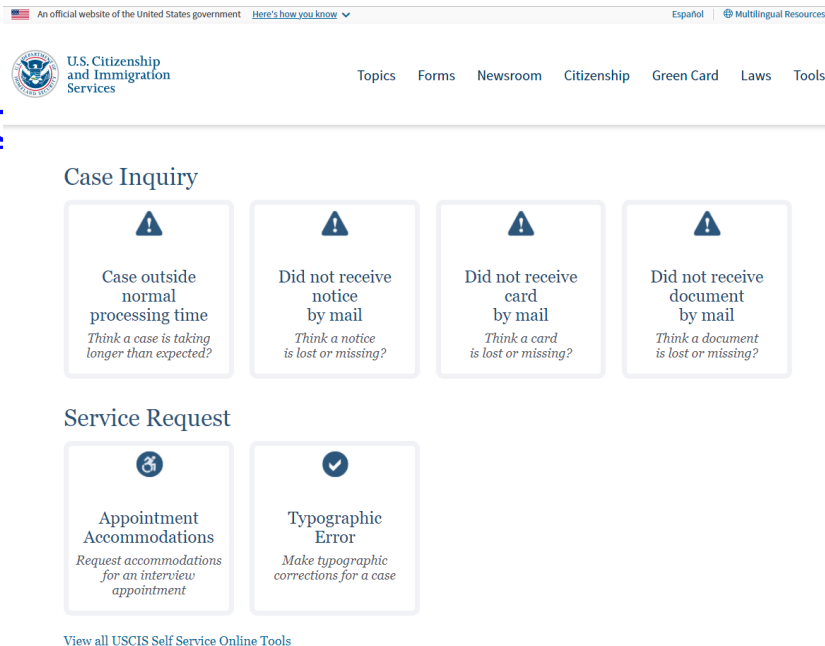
An official website of the United States government Here's how you know

Español Multilingual Resources

U.S. Citizenship and Immigration Services

Topics Forms Newsroom Citizenship Green Card Laws Tools

Case Inquiry

Case outside normal processing time
Think a case is taking longer than expected?

Did not receive notice by mail
Think a notice is lost or missing?

Did not receive card by mail
Think a card is lost or missing?

Did not receive document by mail
Think a document is lost or missing?

Service Request

Appointment Accommodations
Request accommodations for an interview appointment

Typographic Error
Make typographic corrections for a case

View all USCIS Self Service Online Tools